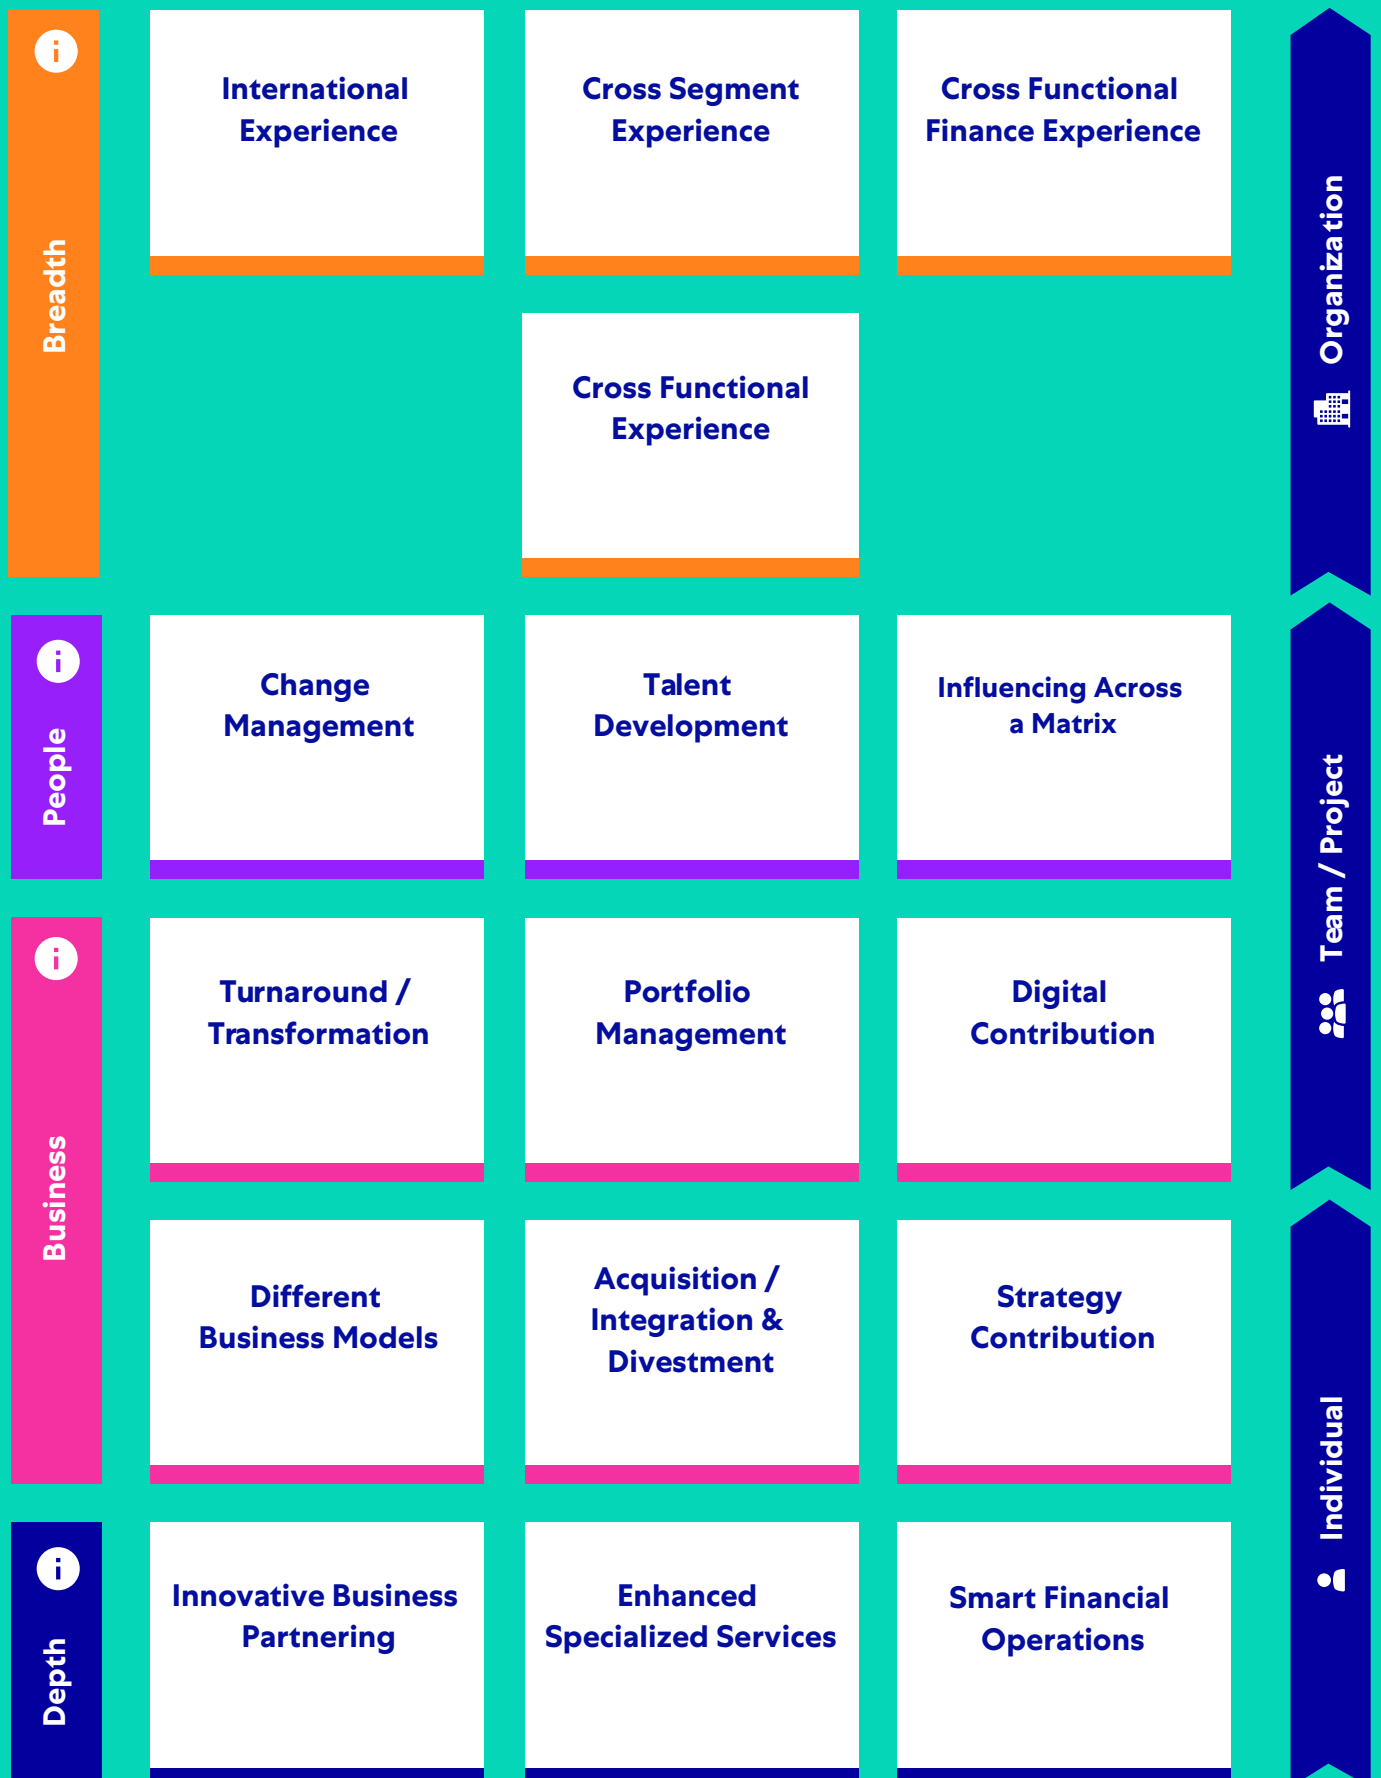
Breadth

International Experience

Cross Segment Experience

Cross Functional Finance Experience

Cross Functional Experience

Organization

People

Change Management

Talent Development

Influencing Across a Matrix

Team / Project

Business

Turnaround / Transformation

Portfolio Management

Digital Contribution

Different Business Models

Acquisition / Integration & Divestment

Strategy Contribution

Individual

Depth

Innovative Business Partnering

Enhanced Specialized Services

Smart Financial Operations